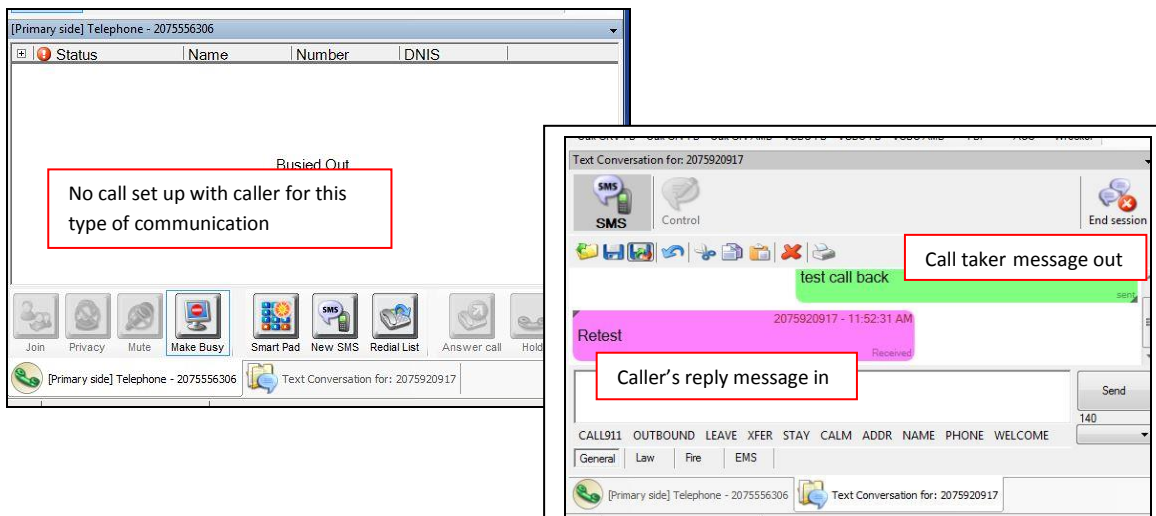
[Primary side] Telephone - 2075556306

Status | Name | Number | DNIS

Busied Out

No call set up with caller for this type of communication

Join Privacy Mute Make Busy Smart Pad New SMS Redial List Answer call Hold

[Primary side] Telephone - 2075556306 Text Conversation for: 2075920917

Text Conversation for: 2075920917

SMS Control End session

Call taker message out

test call back

sent

2075920917 - 11:52:31 AM

Retest

Received

Caller's reply message in

Send

140

CALL911 OUTBOUND LEAVE XFER STAY CALM ADDR NAME PHONE WELCOME

General Law Fire EMS

[Primary side] Telephone - 2075556306 Text Conversation for: 2075920917